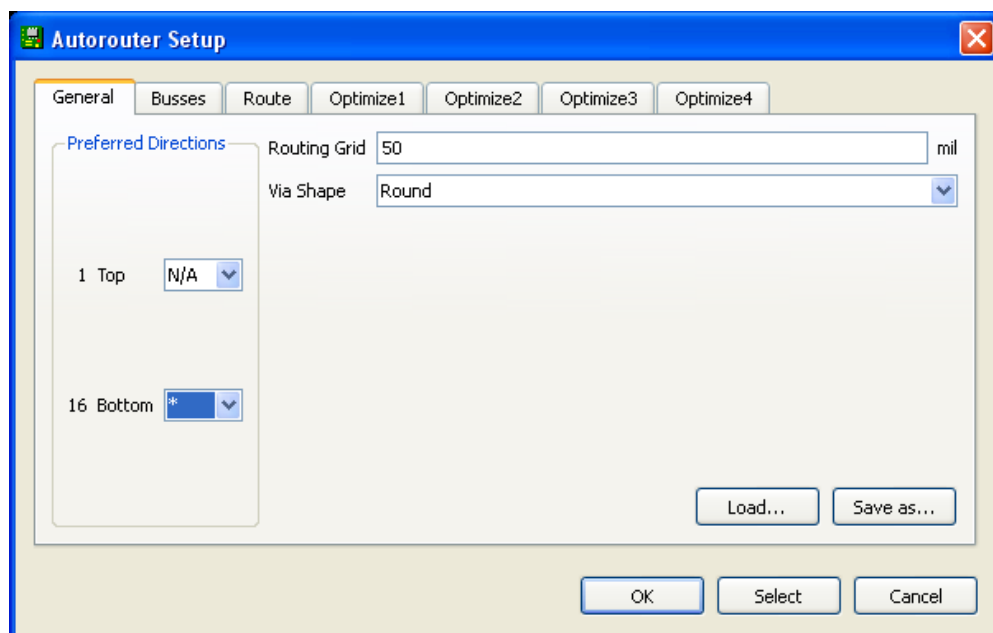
Autorouter Setup

General Busses Route Optimize1 Optimize2 Optimize3 Optimize4

Preferred Directions

1 Top N/A

16 Bottom *

Routing Grid 50 mil

Via Shape Round

Load... Save as...

OK Select Cancel